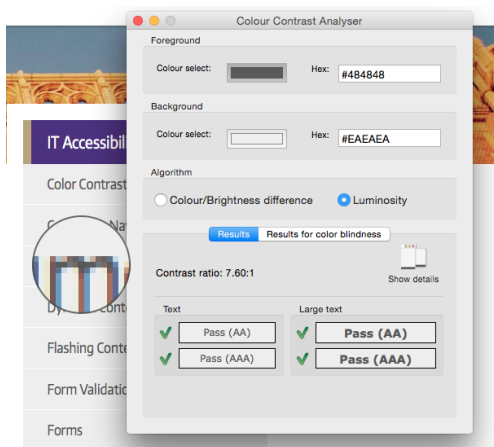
IT Accessibil

Color Contrast

Dy Conte

Flashing Conte

Form Validatio

Forms

Colour Contrast Analyser

Foreground

Colour select:

Hex: #484848

Background

Colour select:

Hex: #EAEAEA

Algorithm

Colour/Brightness difference

Luminosity

Results

Results for color blindness

Contrast ratio: 7.60:1

Show details

Text

Pass (AA)

Pass (AAA)

Large text

Pass (AA)

Pass (AAA)